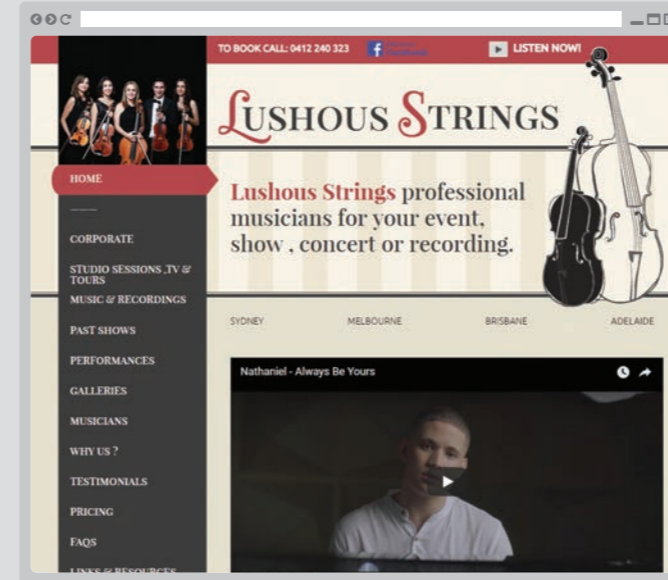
TO BOOK CALL: 0412 240 323

LISTEN NOW!

LUSHOUS STRINGS

HOME

——

CORPORATE

STUDIO SESSIONS ,TV & TOURS

MUSIC & RECORDINGS

PAST SHOWS

PERFORMANCES

GALLERIES

MUSICIANS

WHY US ?

TESTIMONIALS

PRICING

FAQS

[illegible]

Lushous Strings professional musicians for your event, show , concert or recording.

SYDNEY MELBOURNE BRISBANE ADELAIDE

Nathaniel - Always Be Yours